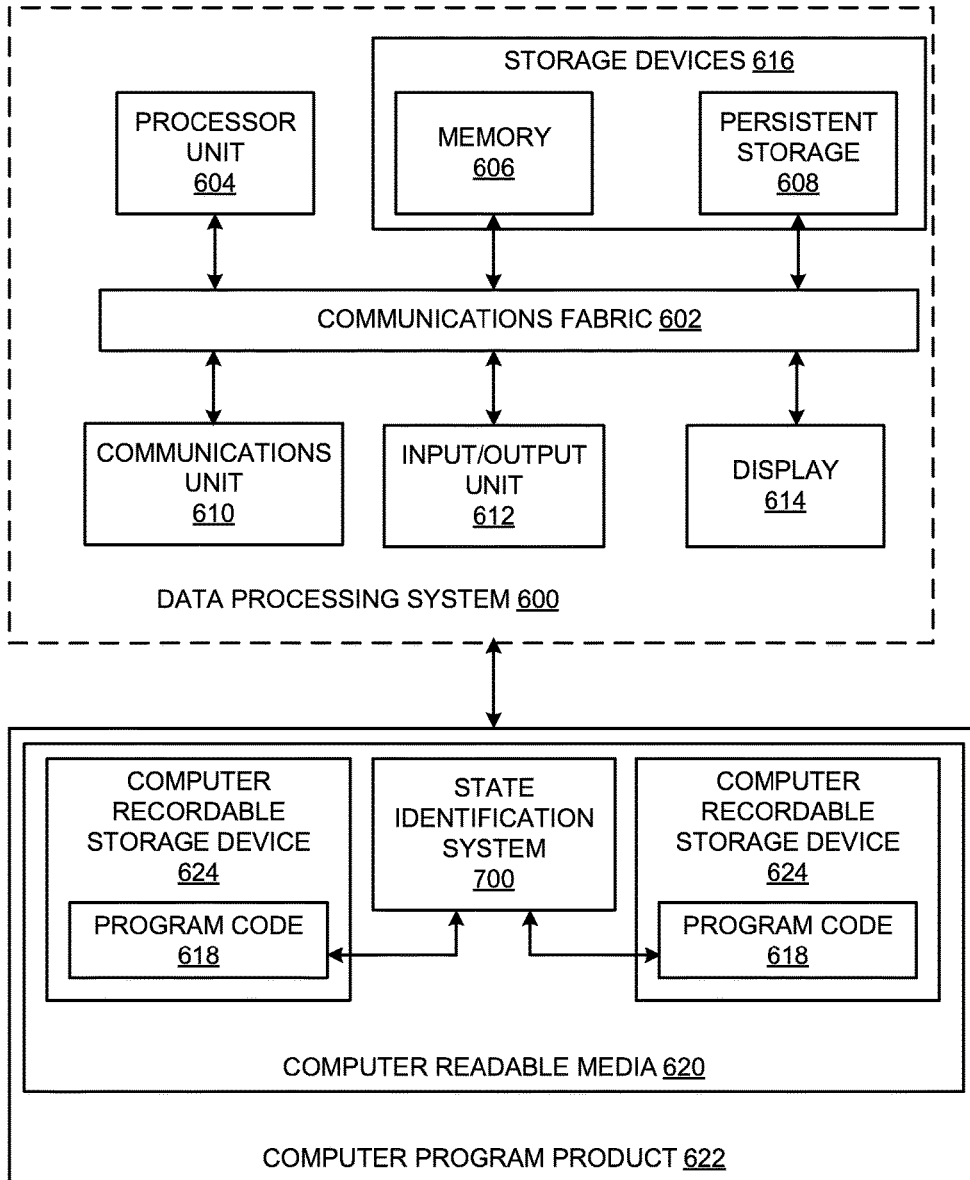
STORAGE DEVICES 616

PROCESSOR UNIT 604

MEMORY 606

PERSISTENT STORAGE 608

COMMUNICATIONS FABRIC 602

COMMUNICATIONS UNIT 610

INPUT/OUTPUT UNIT 612

DISPLAY 614

DATA PROCESSING SYSTEM 600

COMPUTER RECORDABLE STORAGE DEVICE 624

PROGRAM CODE 618

STATE IDENTIFICATION SYSTEM 700

COMPUTER RECORDABLE STORAGE DEVICE 624

PROGRAM CODE 618

COMPUTER READABLE MEDIA 620

COMPUTER PROGRAM PRODUCT 622